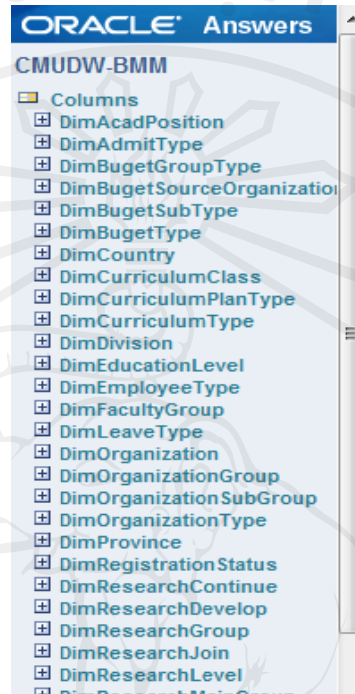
ORACLE® Answers

CMUDW-BMM

Columns
DimAcadPosition
DimAdmitType
DimBugetGroupType
DimBugetSourceOrganizatio
DimBugetSubType
DimBugetType
DimCountry
DimCurriculumClass
DimCurriculumPlanType
DimCurriculumType
DimDivision
DimEducationLevel
DimEmployeeType
DimFacultyGroup
DimLeaveType
DimOrganization
DimOrganizationGroup
DimOrganizationSubGroup
DimOrganizationType
DimProvince
DimRegistrationStatus
DimResearchContinue
DimResearchDevelop
DimResearchGroup
DimResearchJoin
DimResearchLevel
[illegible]